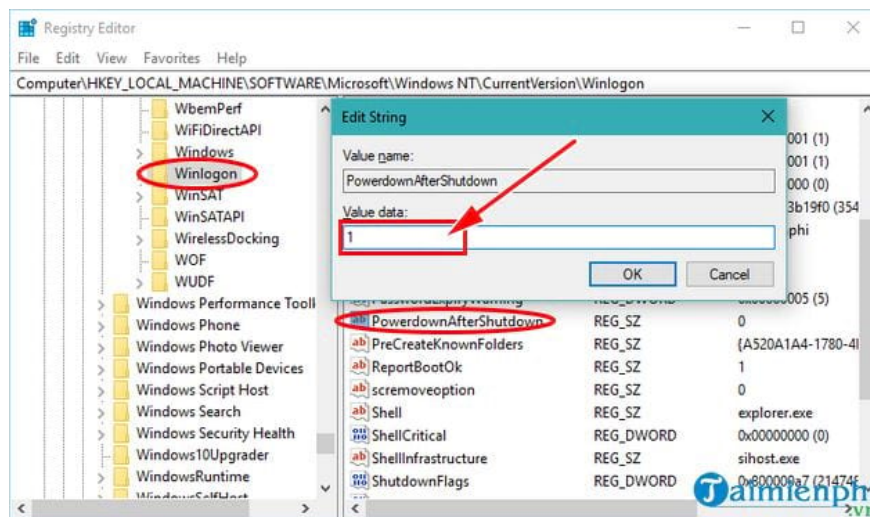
Registry Editor

File Edit View Favorites Help

Computer\HKEY_LOCAL_MACHINE\SOFTWARE\Microsoft\Windows NT\CurrentVersion\Winlogon

WbemPerf
WiFiDirectAPI
Windows
Winlogon
WinSAT
WinSATAPI
WirelessDocking
WOF
WUDF
Windows Performance Tooll
Windows Phone
Windows Photo Viewer
Windows Portable Devices
Windows Script Host
Windows Search
Windows Security Health
Windows10Upgrader
WindowsRuntime
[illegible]

Edit String

Value name:
PowerdownAfterShutdown

Value data:
1

OK Cancel

001 (1)
001 (1)
000 (0)
3b19f0 (354
phi

| | | |
|---|---|---|
| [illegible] | REG_DWORD | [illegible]005 (5) |
| PowerdownAfterShutdown | REG_SZ | 0 |
| PreCreateKnownFolders | REG_SZ | {A520A1A4-1780-4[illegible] |
| ReportBootOk | REG_SZ | 1 |
| scremoveoption | REG_SZ | 0 |
| Shell | REG_SZ | explorer.exe |
| ShellCritical | REG_DWORD | 0x00000000 (0) |
| ShellInfrastructure | REG_SZ | sihost.exe |
| ShutdownFlags | REG_DWORD | 0x800000a7 (21474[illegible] |

Taimienphi